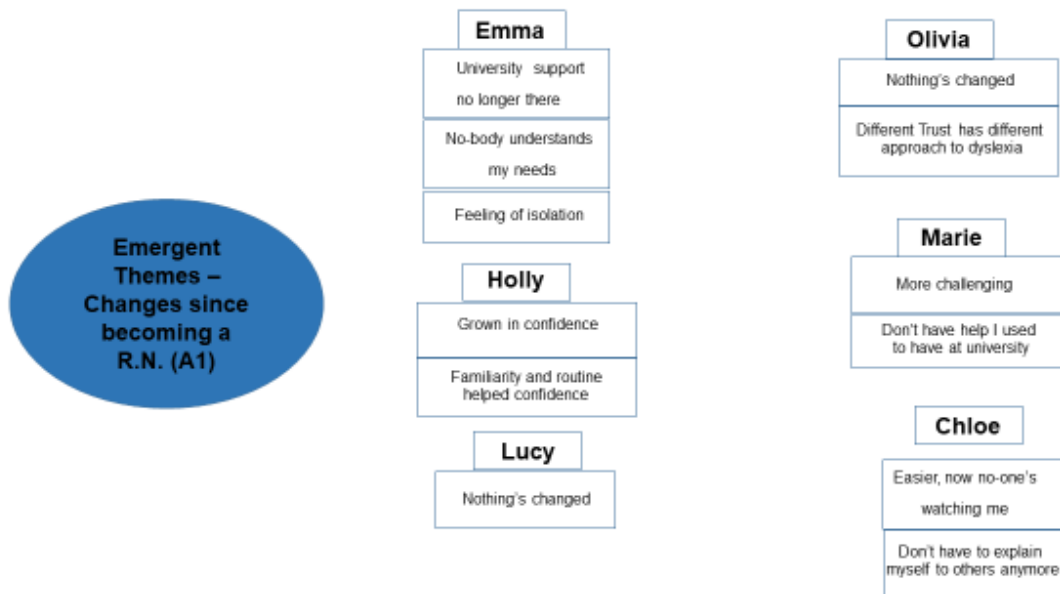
Emergent Themes – Changes since becoming a R.N. (A1)

Emma

University support no longer there

No-body understands my needs

Feeling of isolation

Holly

Grown in confidence

Familiarity and routine helped confidence

Lucy

Nothing's changed

Olivia

Nothing's changed

Different Trust has different approach to dyslexia

Marie

More challenging

Don't have help I used to have at university

Chloe

Easier, now no-one's watching me

Don't have to explain myself to others anymore